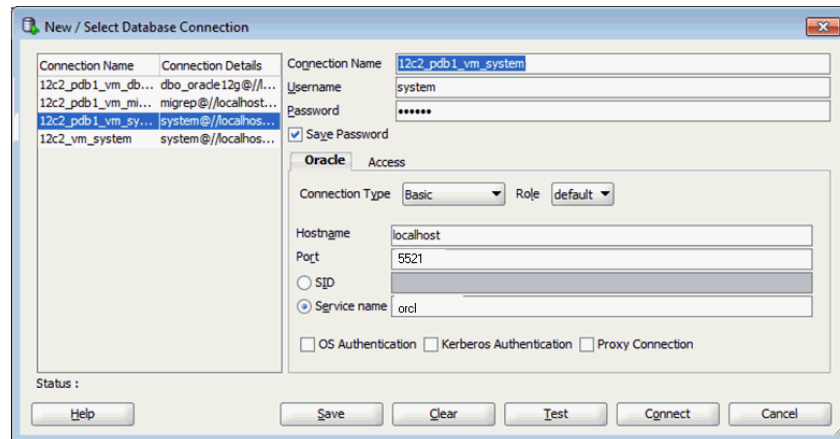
New / Select Database Connection

| Connection Name | Connection Details |
|---|---|
| 12c2_pdb1_vm_db... | dbo_oracle12g@//l... |
| 12c2_pdb1_vm_mi... | migrep@//localhost... |
| 12c2_pdb1_vm_sy... | system@//localhos... |
| 12c2_vm_system | system@//localhos... |

Connection Name 12c2_pdb1_vm_system
Username system
Password ••••••
Save Password

Oracle Access

Connection Type Basic Role default

Hostname localhost
Port 5521
SID
Service name orcl

OS Authentication Kerberos Authentication Proxy Connection

Status :

Help Save Clear Test Connect Cancel